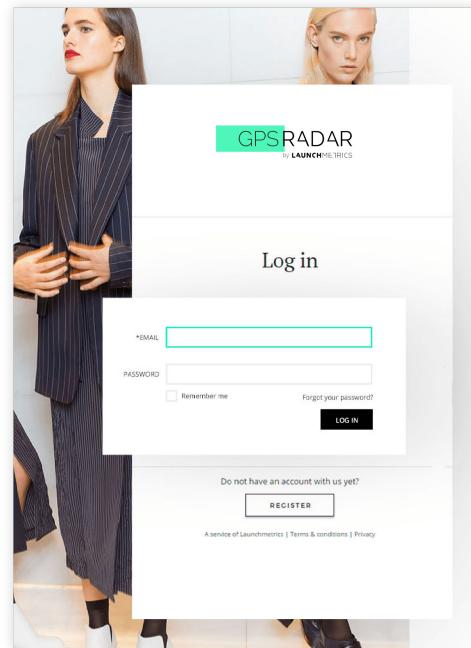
GPS RADAR
by LAUNCHMETRICS

Log in

*EMAIL

PASSWORD

Remember me

Forgot your password?

LOG IN

Do not have an account with us yet?

REGISTER

A service of Launchmetrics | Terms & conditions | Privacy